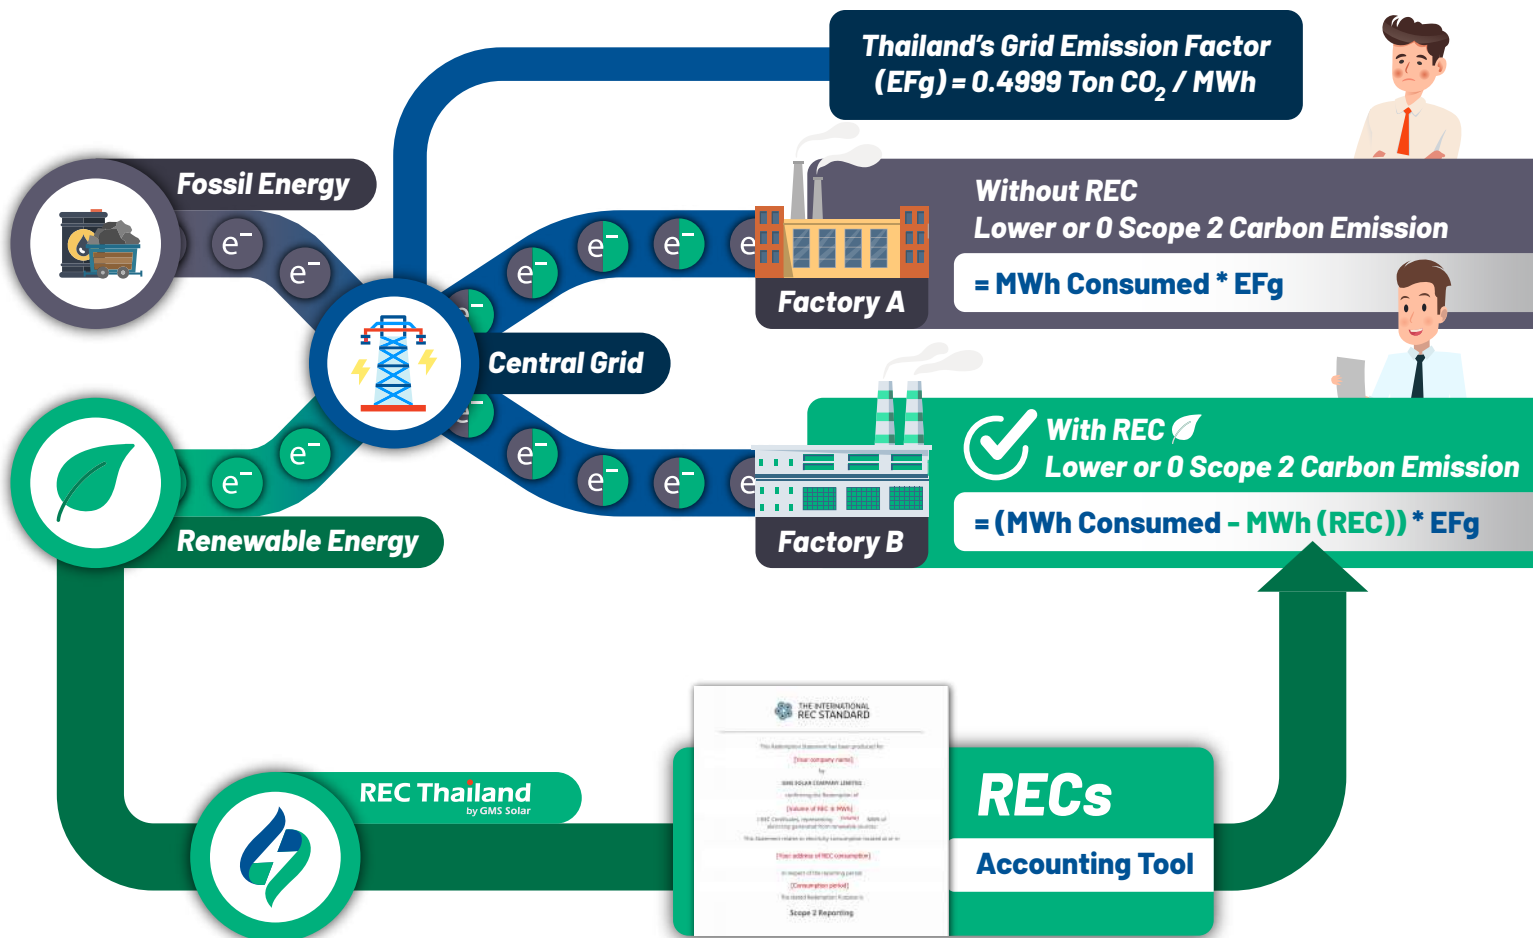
Thailand's Grid Emission Factor (EFg) = 0.4999 Ton $CO_2$ / MWh

Fossil Energy

$e^-$ $e^-$

$e^-$ $e^-$ $e^-$ $e^-$

Without REC
Lower or 0 Scope 2 Carbon Emission

= MWh Consumed * EFg

Factory A

Central Grid

Renewable Energy

$e^-$ $e^-$

$e^-$ $e^-$ $e^-$ $e^-$

With REC
Lower or 0 Scope 2 Carbon Emission

= (MWh Consumed - MWh (REC)) * EFg

Factory B

REC Thailand
by GMS Solar

THE INTERNATIONAL REC STANDARD

This Redemption Statement has been produced for
[Your company name]
by
GMS SOLAR COMPANY LIMITED
confirming the Redemption of
[Volume of REC = MWh]
I-REC Certificates, representing [Volume] MWh of electricity generated from renewable sources
This Statement relates to electricity consumption located at or in
[Your address of REC consumption]
in respect of the reporting period
[Consumption period]
The stated Redemption Purpose is
Scope 2 Reporting

RECs

Accounting Tool